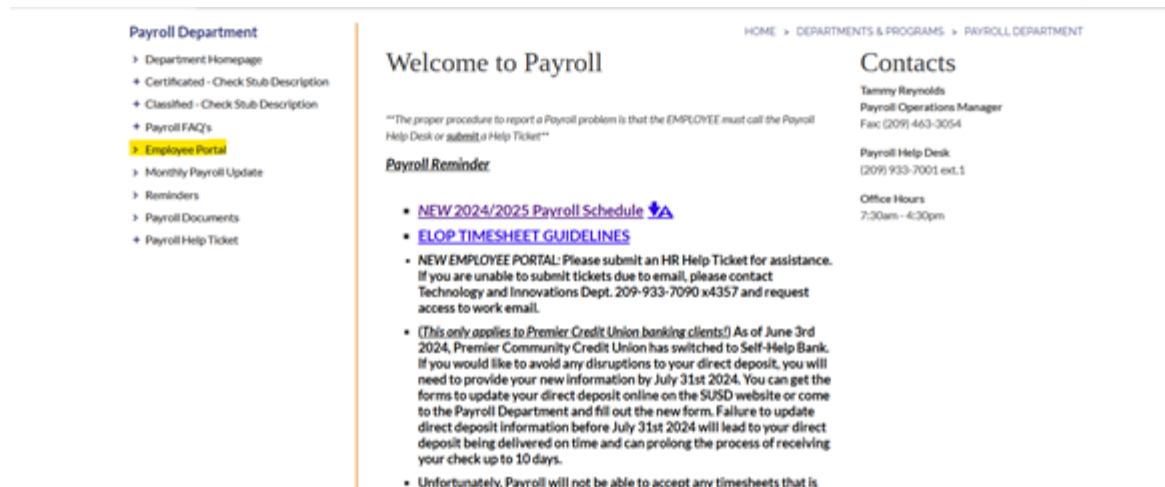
Payroll Department

- Department Homepage
- Certificated - Check Stub Description
- Classified - Check Stub Description
- Payroll FAQ's
- Employee Portal
- Monthly Payroll Update
- Reminders
- Payroll Documents
- Payroll Help Ticket

HOME > DEPARTMENTS & PROGRAMS > PAYROLL DEPARTMENT

Welcome to Payroll

**The proper procedure to report a Payroll problem is that the EMPLOYEE must call the Payroll Help Desk or submit a Help Ticket**

Payroll Reminder

- NEW 2024/2025 Payroll Schedule
- ELOP TIMESHEET GUIDELINES
- NEW EMPLOYEE PORTAL: Please submit an HR Help Ticket for assistance. If you are unable to submit tickets due to email, please contact Technology and Innovations Dept. 209-933-7090 x4357 and request access to work email.
- (This only applies to Premier Credit Union banking clients!) As of June 3rd 2024, Premier Community Credit Union has switched to Self-Help Bank. If you would like to avoid any disruptions to your direct deposit, you will need to provide your new information by July 31st 2024. You can get the forms to update your direct deposit online on the SUSD website or come to the Payroll Department and fill out the new form. Failure to update direct deposit information before July 31st 2024 will lead to your direct deposit being delivered on time and can prolong the process of receiving your check up to 10 days.
- Unfortunately, Payroll will not be able to accept any timesheets that is

Contacts

Tammy Reynolds
Payroll Operations Manager
Fax: (209) 463-3054

Payroll Help Desk
(209) 933-7001 ext.1

Office Hours
7:30am - 4:30pm